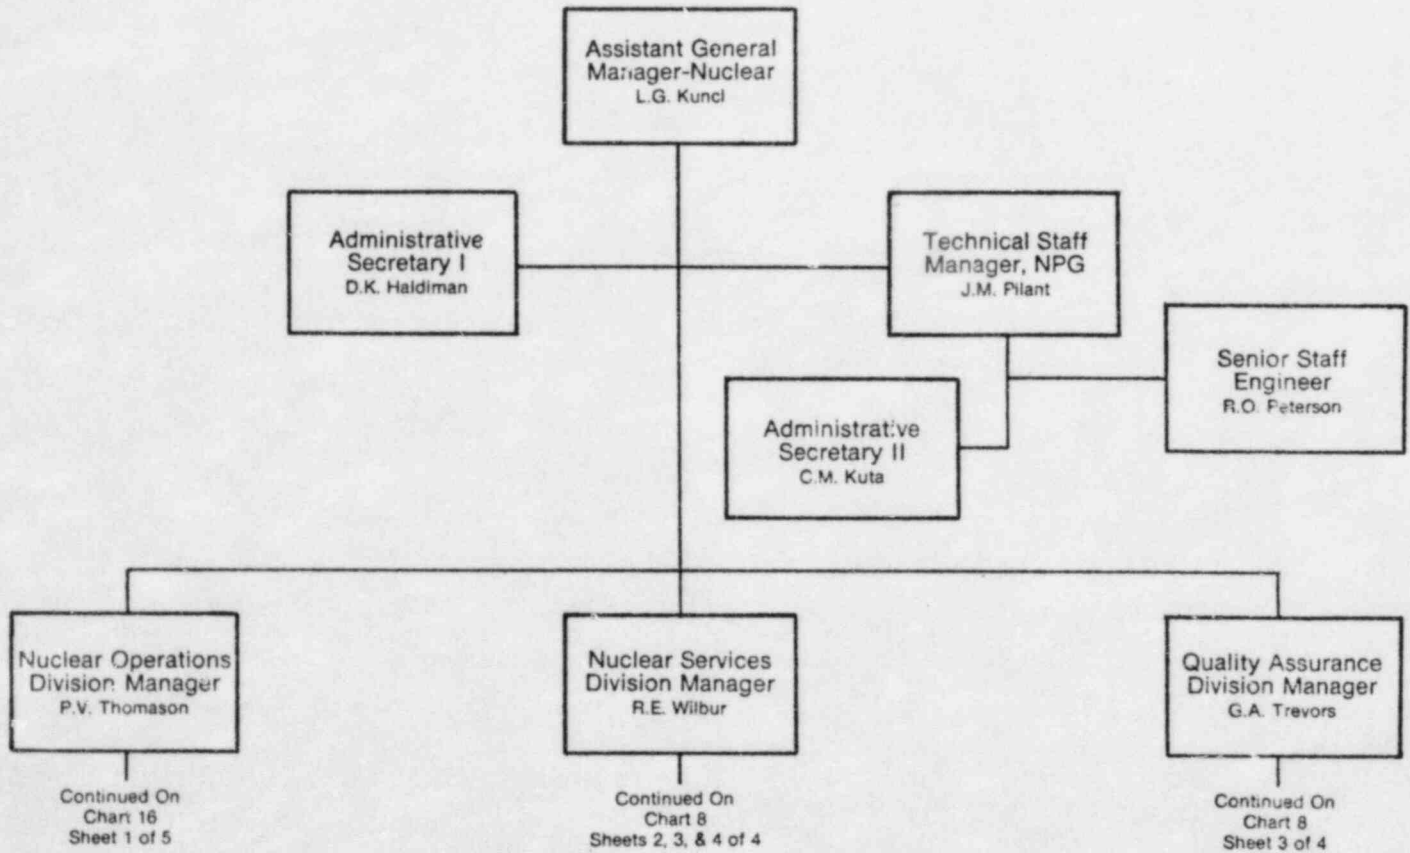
Assistant General Manager-Nuclear
L.G. Kuncl

Administrative Secretary I
D.K. Haldiman

Technical Staff Manager, NPG
J.M. Pilant

Senior Staff Engineer
R.O. Peterson

Administrative Secretary II
C.M. Kuta

Nuclear Operations Division Manager
P.V. Thomason

Continued On
Chart 16
Sheet 1 of 5

Nuclear Services Division Manager
R.E. Wilbur

Continued On
Chart 8
Sheets 2, 3, & 4 of 4

Quality Assurance Division Manager
G.A. Trevors

Continued On
Chart 8
Sheet 3 of 4